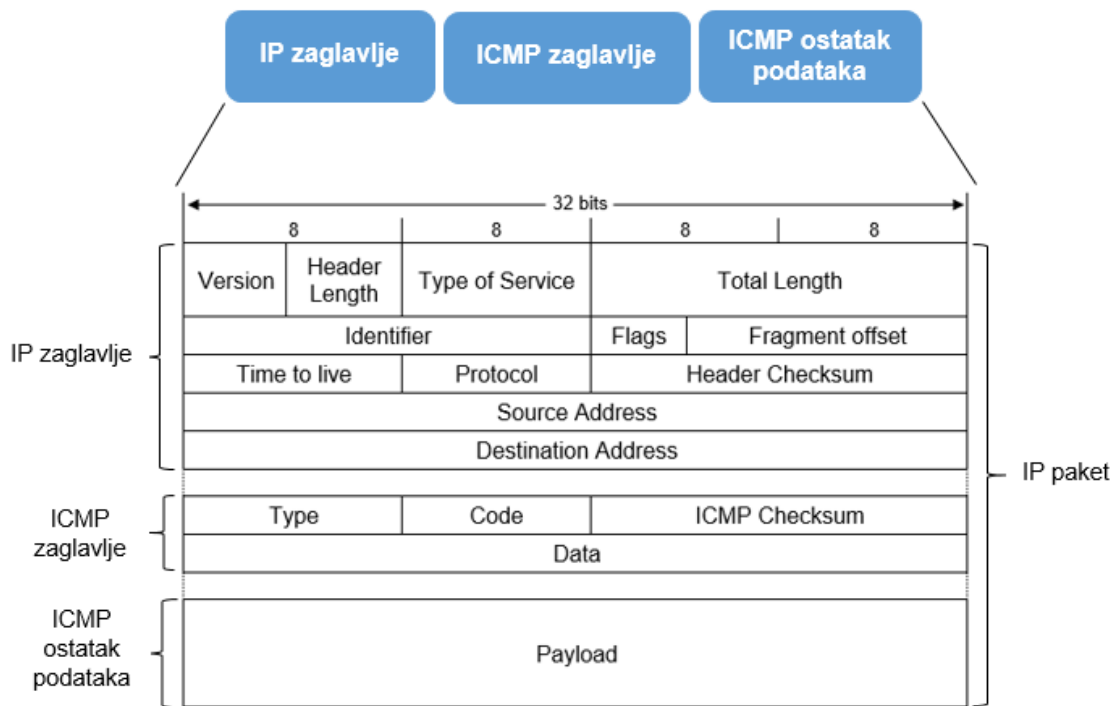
IP zaglavlje

ICMP zaglavlje

ICMP ostatak podataka

32 bits

| 8 | 8 | 8 | 8 |
|---|---|---|---|
| Version | Header Length | Type of Service | Total Length |
| Identifier | | Flags | Fragment offset |
| Time to live | Protocol | Header Checksum | |
| Source Address | | | |
| Destination Address | | | |
| Type | Code | ICMP Checksum | |
| Data | | | |
| Payload | | | |

IP zaglavlje

ICMP zaglavlje

ICMP ostatak podataka

IP paket